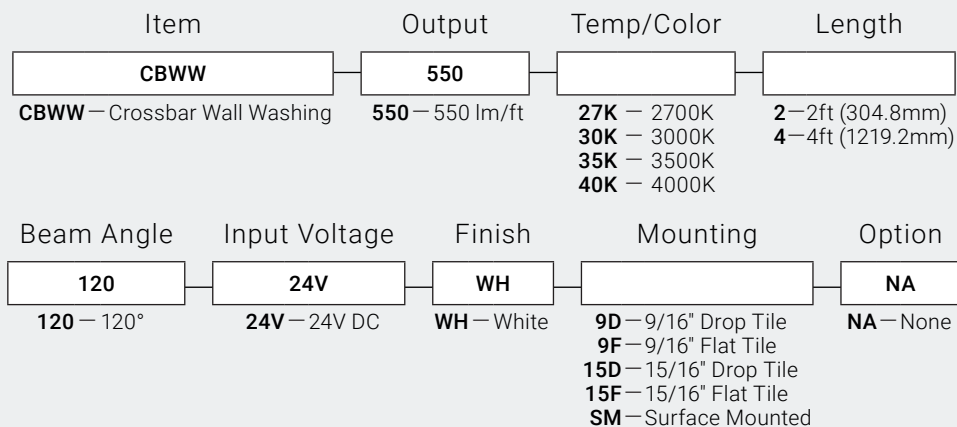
Item

CBWW

CBWW — Crossbar Wall Washing

Output

550

550 — 550 lm/ft

Temp/Color

27K — 2700K
30K — 3000K
35K — 3500K
40K — 4000K

Length

2 — 2ft (304.8mm)
4 — 4ft (1219.2mm)

Beam Angle

120

120 — 120°

Input Voltage

24V

24V — 24V DC

Finish

WH

WH — White

Mounting

9D — 9/16" Drop Tile
9F — 9/16" Flat Tile
15D — 15/16" Drop Tile
15F — 15/16" Flat Tile
SM — Surface Mounted

Option

NA

NA — None